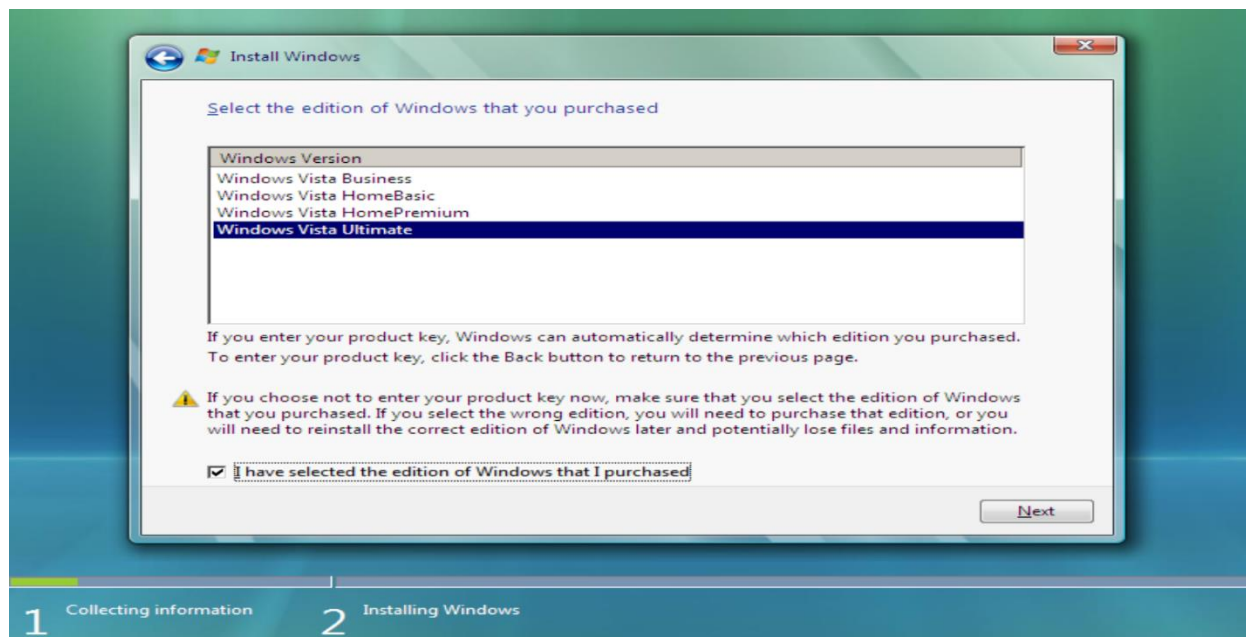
Install Windows

Select the edition of Windows that you purchased

| Windows Version |
|---|
| Windows Vista Business |
| Windows Vista HomeBasic |
| Windows Vista HomePremium |
| Windows Vista Ultimate |

If you enter your product key, Windows can automatically determine which edition you purchased. To enter your product key, click the Back button to return to the previous page.

If you choose not to enter your product key now, make sure that you select the edition of Windows that you purchased. If you select the wrong edition, you will need to purchase that edition, or you will need to reinstall the correct edition of Windows later and potentially lose files and information.

☑ I have selected the edition of Windows that I purchased

Next

1 Collecting information
2 Installing Windows